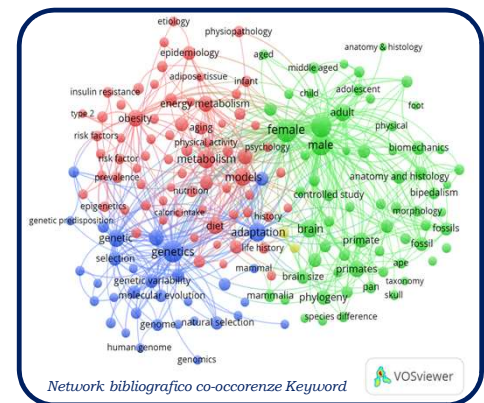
etiology
physiopathology
epidemiology
aged
anatomy & histology
adipose tissue
infant
middle aged
insulin resistance
energy metabolism
child
adolescent
type 2
obesity
adult
foot
risk factors
aging
female
male
physical
physical activity
risk factor
metabolism
psychology
biomechanics
prevalence
models
nutrition
controlled study
anatomy and histology
epigenetics
bipedalism
caloric intake
history
morphology
genetic predisposition
diet
adaptation
brain
fossils
genetic
genetics
life history
primate
fossil
selection
mammal
brain size
ape
genetic variability
primates
taxonomy
molecular evolution
mammalia
pan
skull
phylogeny
genome
natural selection
species difference
human genome
genomics
Network bibliografico co-occorenze Keyword
VOSviewer